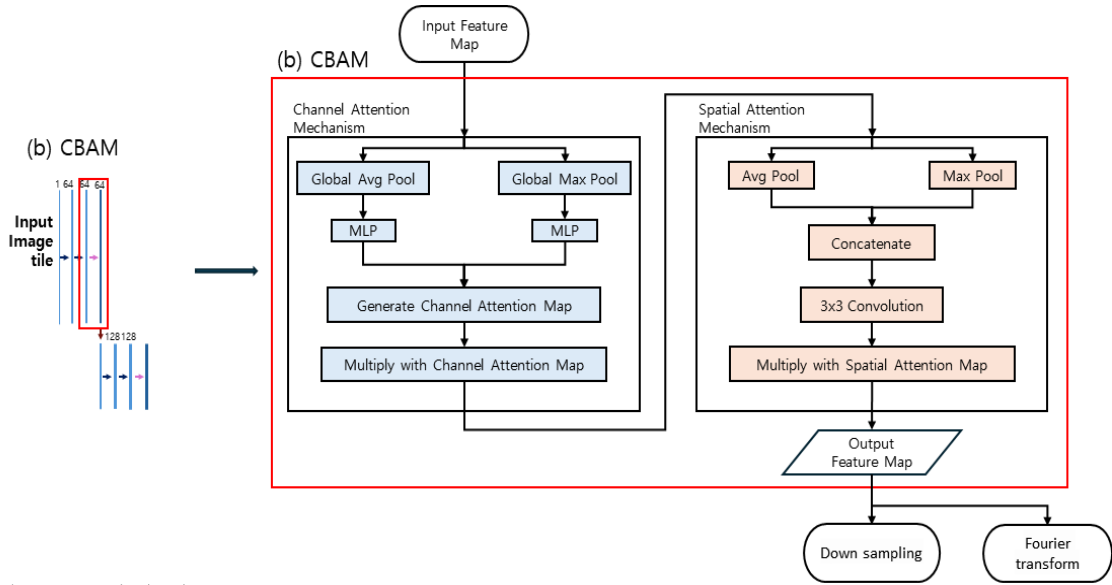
(b) CBAM

1 64 64 64

Input Image tile

128 128

Input Feature Map

(b) CBAM

Channel Attention Mechanism

Global Avg Pool

Global Max Pool

MLP

MLP

Generate Channel Attention Map

Multiply with Channel Attention Map

Spatial Attention Mechanism

Avg Pool

Max Pool

Concatenate

3x3 Convolution

Multiply with Spatial Attention Map

Output Feature Map

Down sampling

Fourier transform